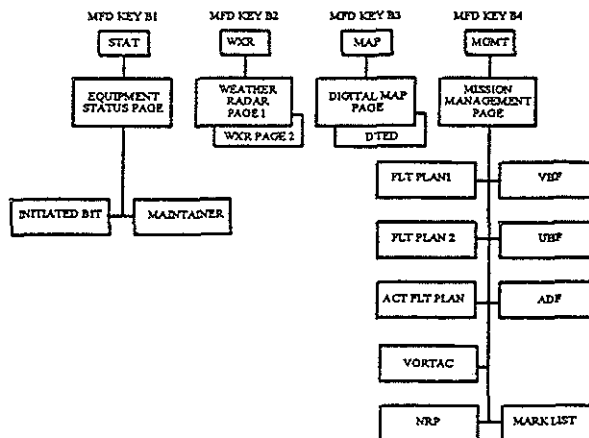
MFD KEY B1

STAT

EQUIPMENT STATUS PAGE

INITIATED BIT

MAINTAINER

MFD KEY B2

WXR

WEATHER RADAR PAGE 1

WXR PAGE 2

MFD KEY B3

MAP

DIGITAL MAP PAGE

DTED

MFD KEY B4

MGMT

MISSION MANAGEMENT PAGE

FLT PLAN1

VHF

FLT PLAN 2

UHF

ACT FLT PLAN

ADF

VORTAC

NRP

MARK LIST